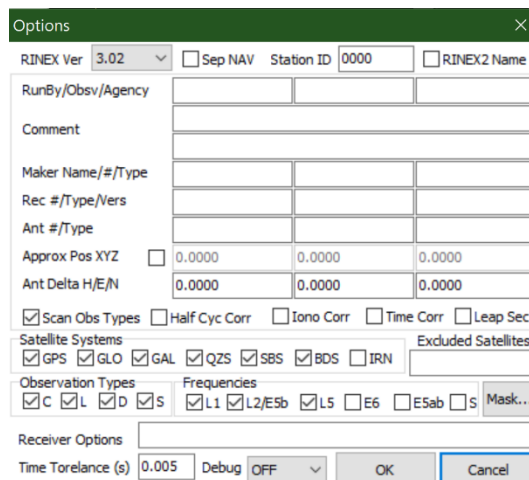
Options

RINEX Ver 3.02 Sep NAV Station ID 0000 RINEX2 Name

RunBy/Obsv/Agency

Comment

Maker Name/#/Type

Rec #/Type/Vers

Ant #/Type

Approx Pos XYZ 0.0000 0.0000 0.0000

Ant Delta H/E/N 0.0000 0.0000 0.0000

Scan Obs Types Half Cyc Corr Iono Corr Time Corr Leap Sec

Satellite Systems
GPS GLO GAL QZS SBS BDS IRN

Excluded Satellites

Observation Types
C L D S

Frequencies
L1 L2/E5b L5 E6 E5ab S

Mask..

Receiver Options

Time Torelance (s) 0.005 Debug OFF OK Cancel